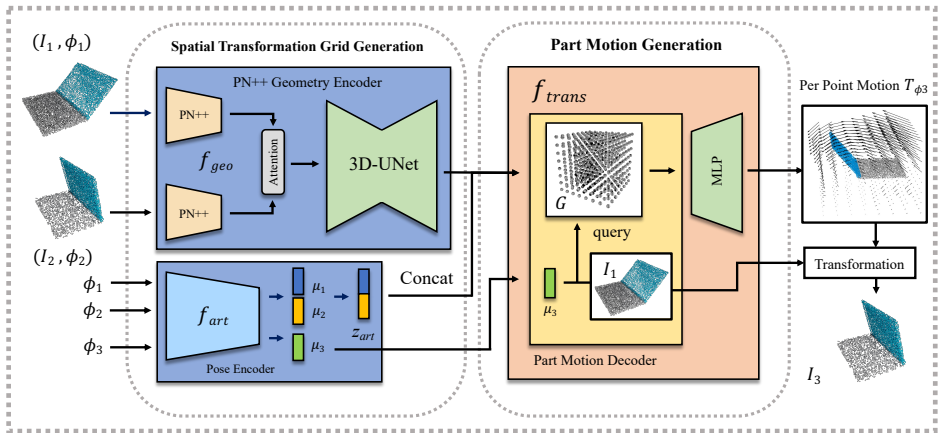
$(I_1, \phi_1)$

$(I_2, \phi_2)$

$\phi_1$

$\phi_2$

$\phi_3$

Spatial Transformation Grid Generation

PN++ Geometry Encoder

PN++

PN++

Attention

$f_{geo}$

3D-UNet

$f_{art}$

$\mu_1$

$\mu_2$

$\mu_3$

$z_{art}$

Pose Encoder

Concat

Part Motion Generation

$f_{trans}$

$G$

query

$\mu_3$

$I_1$

MLP

Part Motion Decoder

Per Point Motion $T_{\phi 3}$

Transformation

$I_3$